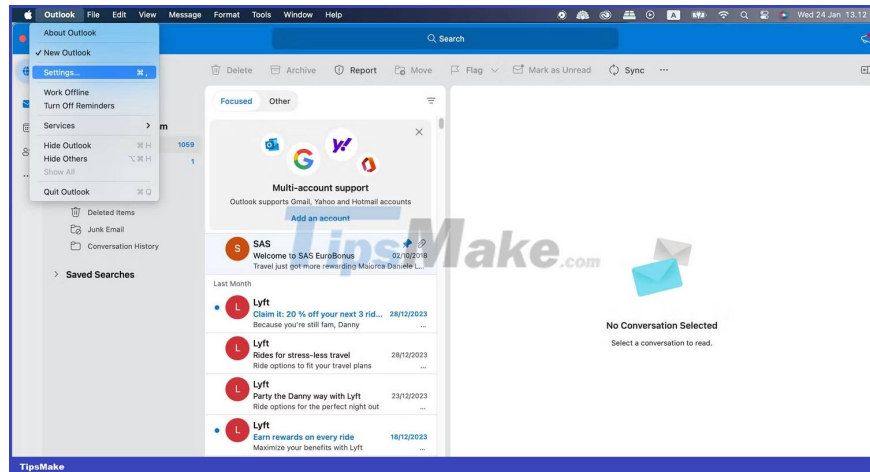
Outlook File Edit View Message Format Tools Window Help

Wed 24 Jan 13.12

About Outlook
✓ New Outlook
Settings... ⌘,
Work Offline
Turn Off Reminders
Services >
Hide Outlook ⌘H
Hide Others ⌥⌘H
Show All
Quit Outlook ⌘Q

Search

Delete Archive Report Move Flag Mark as Unread Sync ···

m
1059
1

Deleted Items
Junk Email
Conversation History
> Saved Searches

Focused Other

Multi-account support
Outlook supports Gmail, Yahoo and Hotmail accounts
Add an account

SAS
Welcome to SAS EuroBonus 02/10/2018
Travel just got more rewarding Malorca Daniele L...

Last Month

Lyft
Claim it: 20 % off your next 3 rid... 28/12/2023
Because you're still fam, Danny ...

Lyft
Rides for stress-less travel 28/12/2023
Ride options to fit your travel plans ...

Lyft
Party the Danny way with Lyft 23/12/2023
Ride options for the perfect night out ...

Lyft
Earn rewards on every ride 18/12/2023
Maximize your benefits with Lyft ...

No Conversation Selected
Select a conversation to read.

TipsMake.com

TipsMake